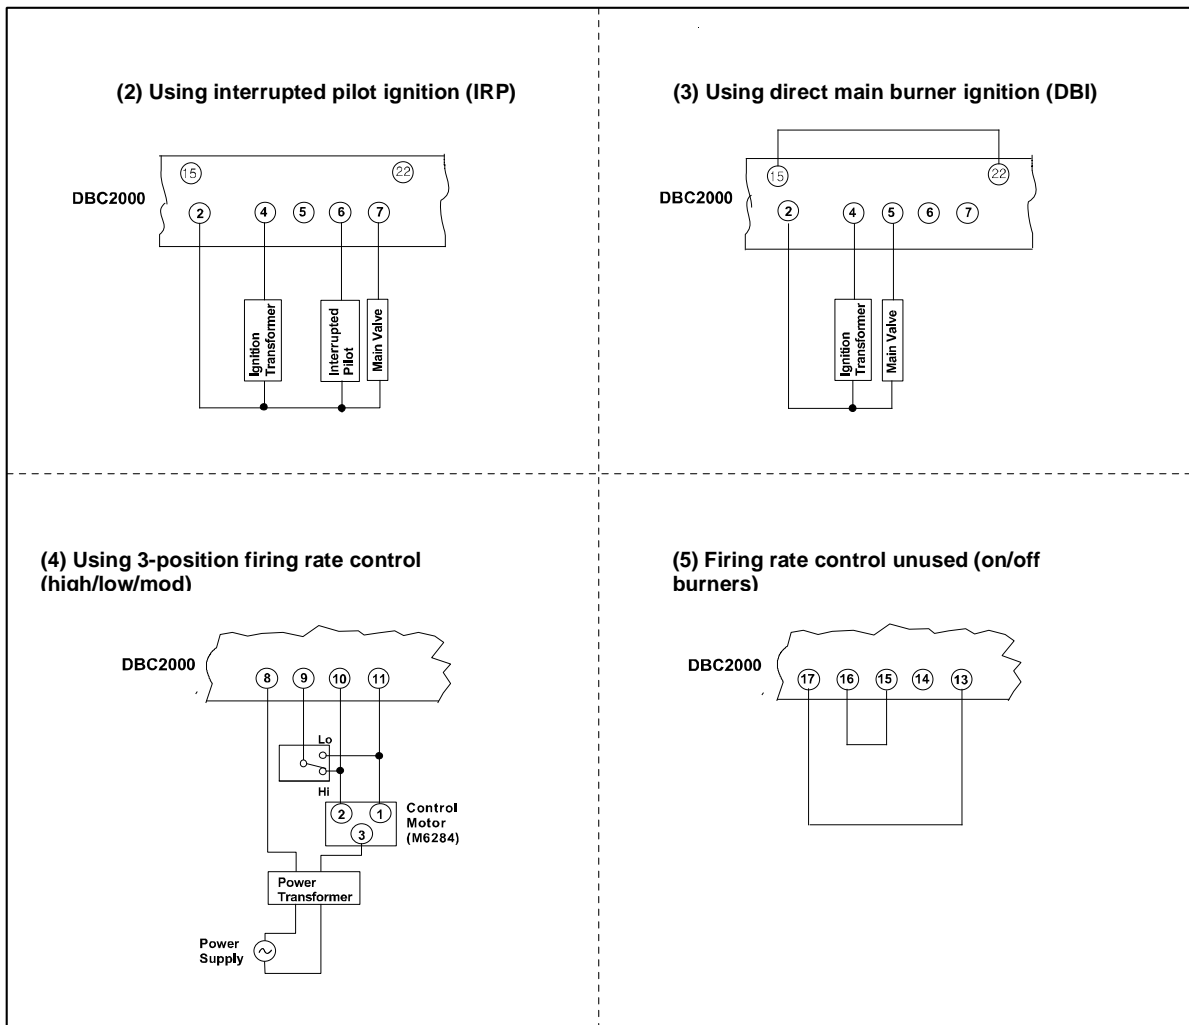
(2) Using interrupted pilot ignition (IRP)

15 22

DBC2000

2 4 5 6 7

Ignition Transformer

Interrupted Pilot

Main Valve

(3) Using direct main burner ignition (DBI)

15 22

DBC2000

2 4 5 6 7

Ignition Transformer

Main Valve

(4) Using 3-position firing rate control (high/low/mod)

DBC2000

8 9 10 11

Lo

Hi

2 1

3

Control Motor (M6284)

Power Transformer

Power Supply

(5) Firing rate control unused (on/off burners)

DBC2000

17 16 15 14 13